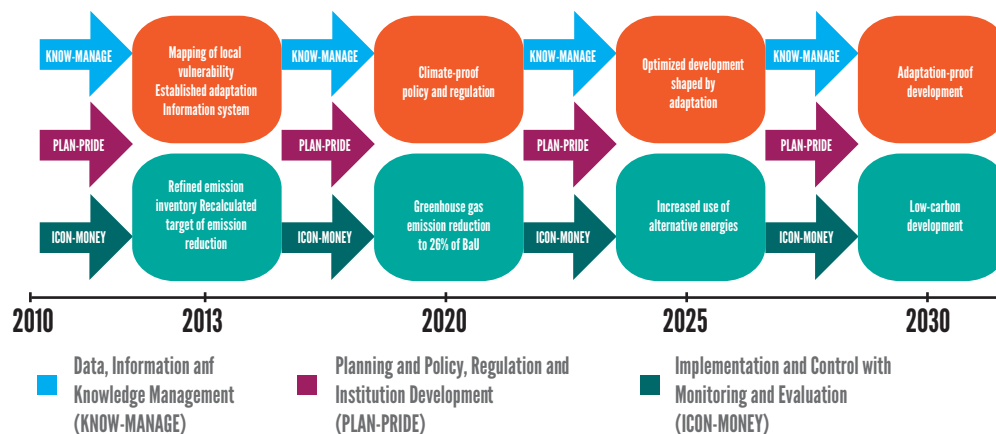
KNOW-MANAGE

Mapping of local vulnerability Established adaptation Information system

KNOW-MANAGE

Climate-proof policy and regulation

KNOW-MANAGE

Optimized development shaped by adaptation

KNOW-MANAGE

Adaptation-proof development

PLAN-PRIDE

PLAN-PRIDE

PLAN-PRIDE

PLAN-PRIDE

ICON-MONEY

Refined emission inventory Recalculated target of emission reduction

ICON-MONEY

Greenhouse gas emission reduction to 26% of BaU

ICON-MONEY

Increased use of alternative energies

ICON-MONEY

Low-carbon development

2010

2013

2020

2025

2030

Data, Information anf Knowledge Management (KNOW-MANAGE)

Planning and Policy, Regulation and Institution Development (PLAN-PRIDE)

Implementation and Control with Monitoring and Evaluation (ICON-MONEY)